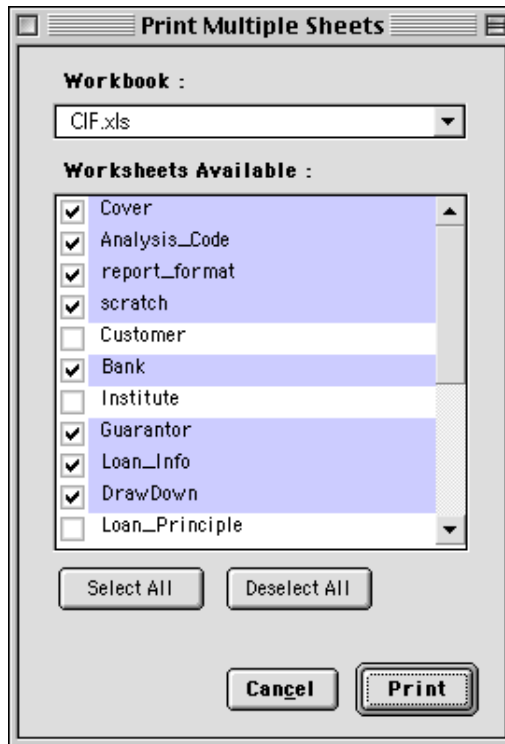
Print Multiple Sheets

Workbook :

CIF.xls

Worksheets Available :

Cover
Analysis_Code
report_format
scratch
Customer
Bank
Institute
Guarantor
Loan_Info
DrawDown
Loan_Principle

Select All

Deselect All

Cancel

Print